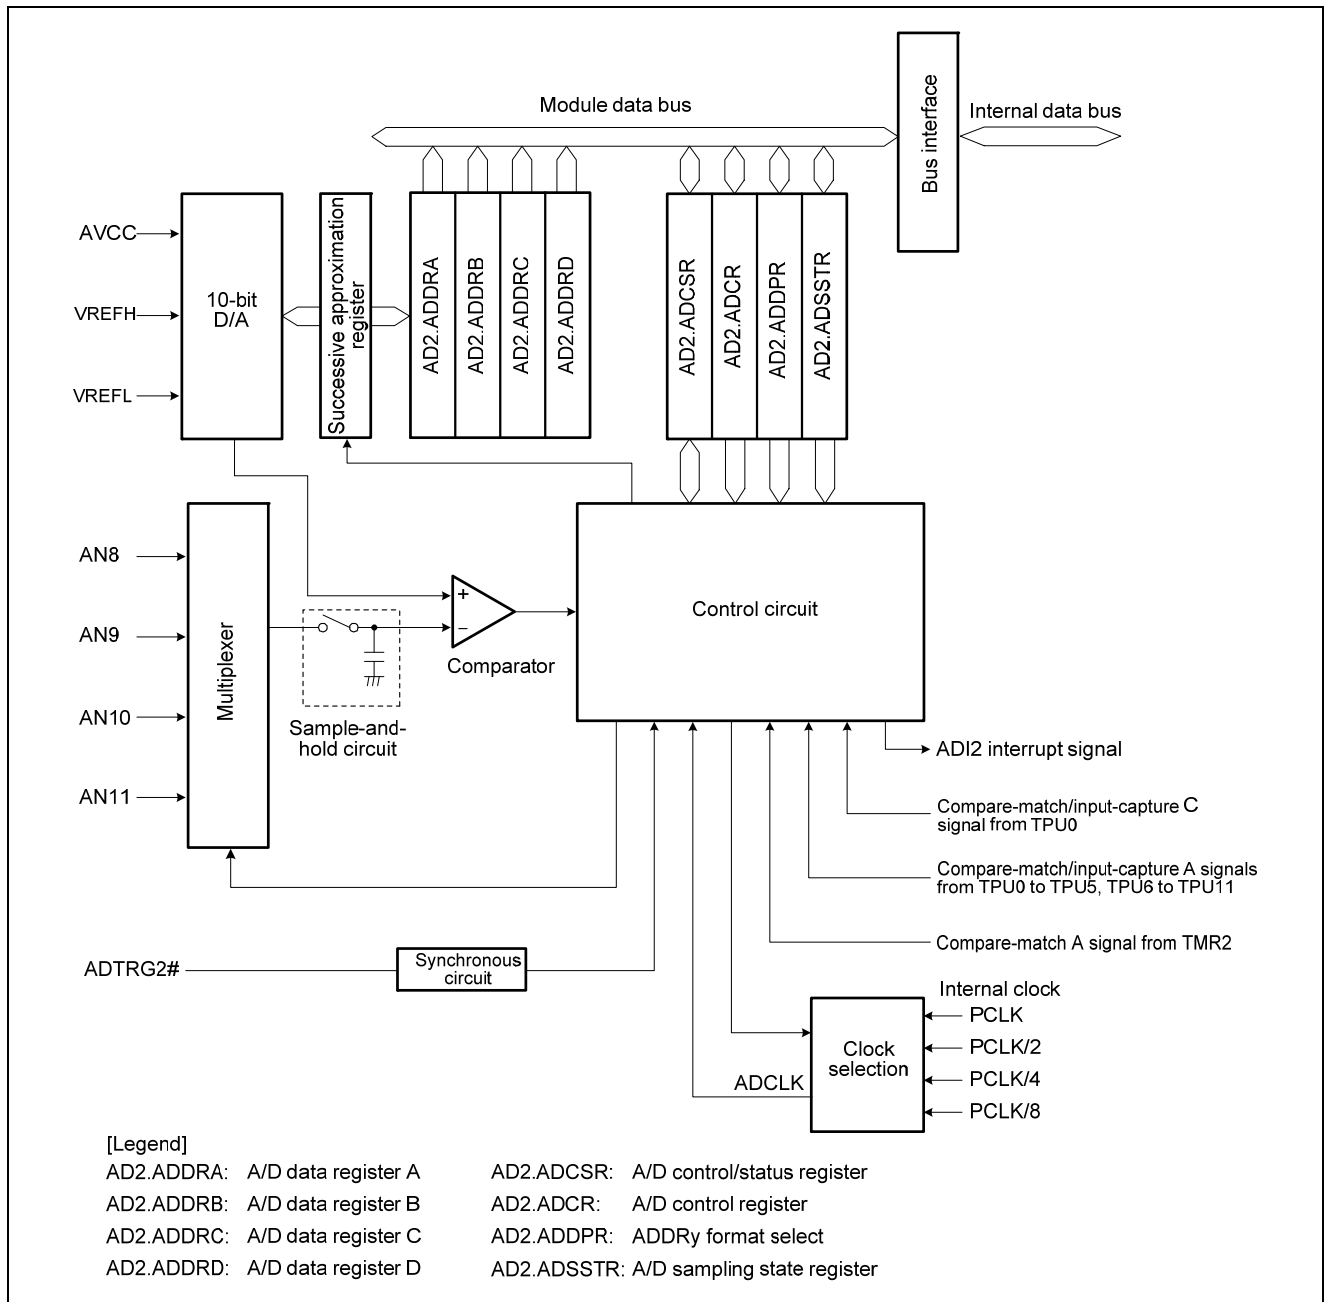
Module data bus

Bus interface

Internal data bus

AVCC

VREFH

VREFL

10-bit D/A

Successive approximation register

AD2.ADDRA

AD2.ADDRB

AD2.ADDRC

AD2.ADDRD

AD2.ADCSR

AD2.ADCR

AD2.ADDPR

AD2.ADSSTR

AN8

AN9

AN10

AN11

Multiplexer

Sample-and-hold circuit

+

−

Comparator

Control circuit

ADI2 interrupt signal

Compare-match/input-capture C signal from TPU0

Compare-match/input-capture A signals from TPU0 to TPU5, TPU6 to TPU11

Compare-match A signal from TMR2

ADTRG2#

Synchronous circuit

Internal clock

PCLK

PCLK/2

PCLK/4

PCLK/8

Clock selection

ADCLK

[Legend]

AD2.ADDRA: A/D data register A

AD2.ADDRB: A/D data register B

AD2.ADDRC: A/D data register C

AD2.ADDRD: A/D data register D

AD2.ADCSR: A/D control/status register

AD2.ADCR: A/D control register

AD2.ADDPR: ADDRy format select

AD2.ADSSTR: A/D sampling state register